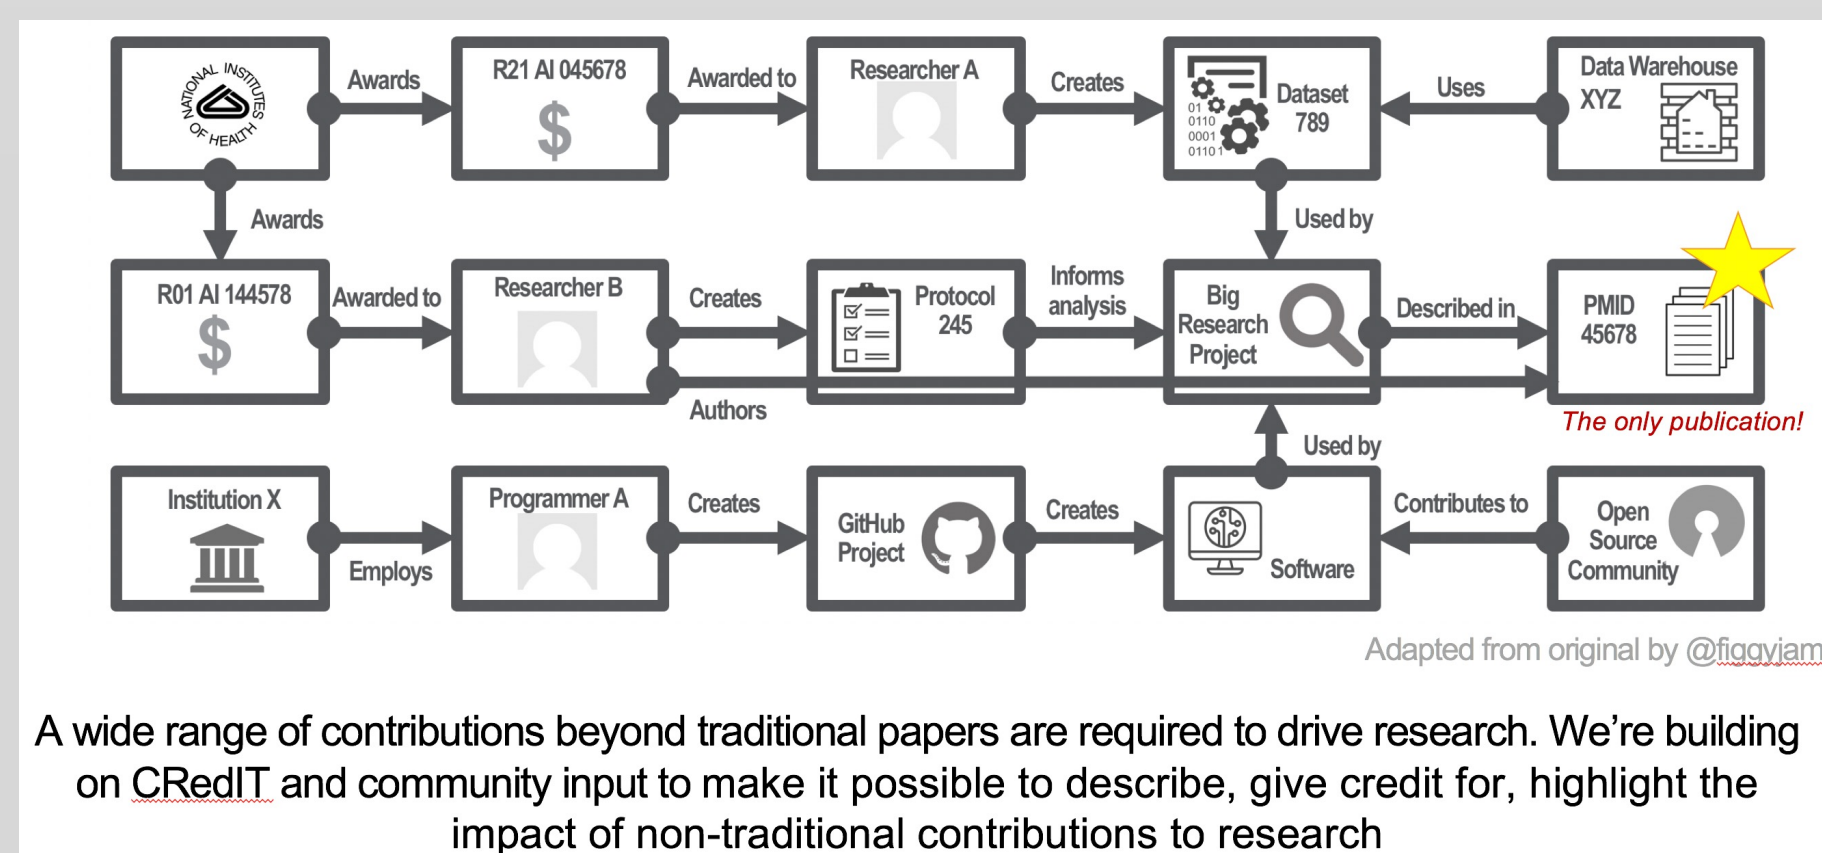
NATIONAL INSTITUTES OF HEALTH

Awards

R21 AI 045678
$

Awarded to

Researcher A

Creates

01 0110 0001 0110 1
Dataset 789

Uses

Data Warehouse XYZ

Awards

Used by

R01 AI 144578
$

Awarded to

Researcher B

Creates

Protocol 245

Informs analysis

Big Research Project

Described in

PMID 45678

Authors

The only publication!

Used by

Institution X

Employs

Programmer A

Creates

GitHub Project

Creates

Software

Contributes to

Open Source Community

Adapted from original by @figgyjam

A wide range of contributions beyond traditional papers are required to drive research. We're building on CRedIT and community input to make it possible to describe, give credit for, highlight the impact of non-traditional contributions to research